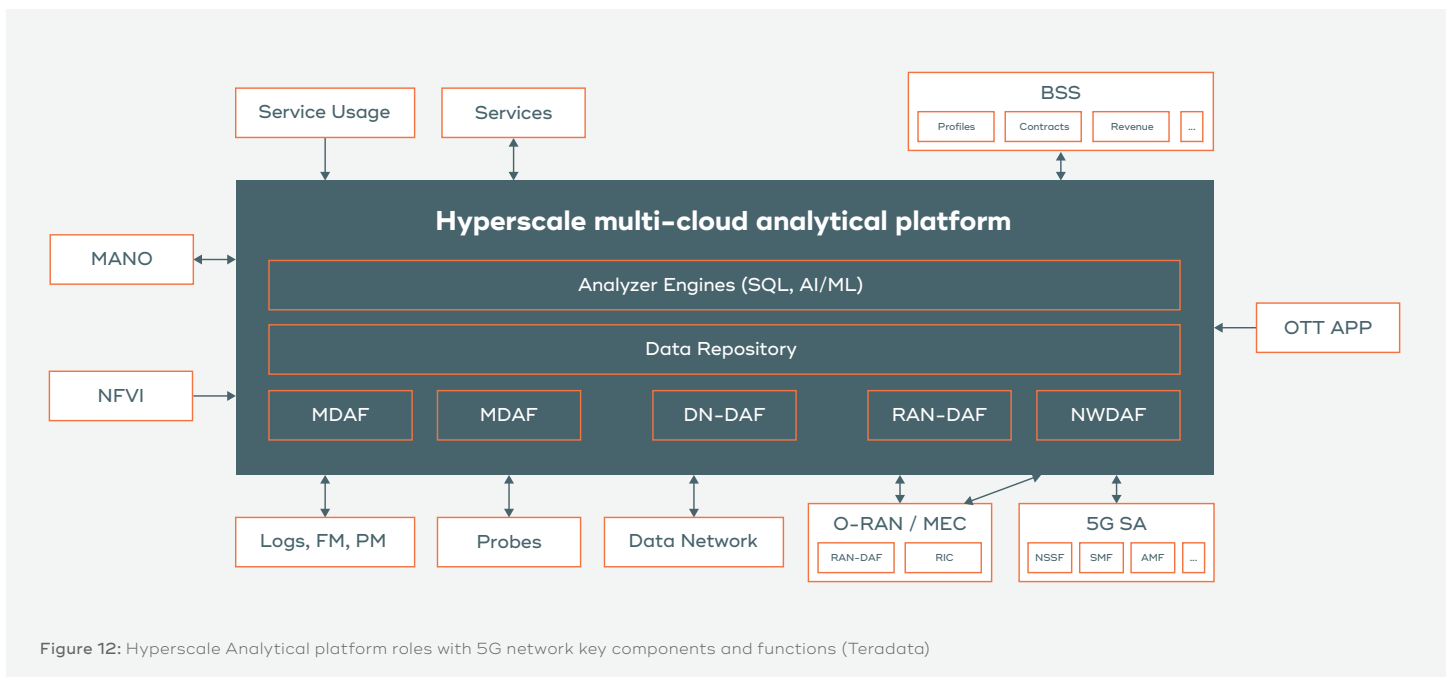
Service Usage

Services

BSS

Profiles

Contracts

Revenue

...

Hyperscale multi-cloud analytical platform

MANO

Analyzer Engines (SQL, AI/ML)

Data Repository

OTT APP

NFVI

MDAF

MDAF

DN-DAF

RAN-DAF

NWDAF

Logs, FM, PM

Probes

Data Network

O-RAN / MEC

RAN-DAF

RIC

5G SA

NSSF

SMF

AMF

...

Figure 12: Hyperscale Analytical platform roles with 5G network key components and functions (Teradata)